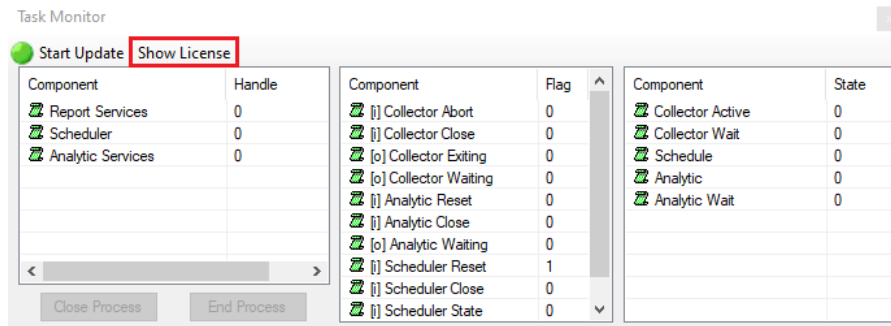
Task Monitor

Start Update Show License

| Component | Handle |
|---|---|
| Report Services | 0 |
| Scheduler | 0 |
| Analytic Services | 0 |

Close Process End Process

| Component | Flag |
|---|---|
| [i] Collector Abort | 0 |
| [i] Collector Close | 0 |
| [o] Collector Exiting | 0 |
| [o] Collector Waiting | 0 |
| [i] Analytic Reset | 0 |
| [i] Analytic Close | 0 |
| [o] Analytic Waiting | 0 |
| [i] Scheduler Reset | 1 |
| [i] Scheduler Close | 0 |
| [i] Scheduler State | 0 |

| Component | State |
|---|---|
| Collector Active | 0 |
| Collector Wait | 0 |
| Schedule | 0 |
| Analytic | 0 |
| Analytic Wait | 0 |